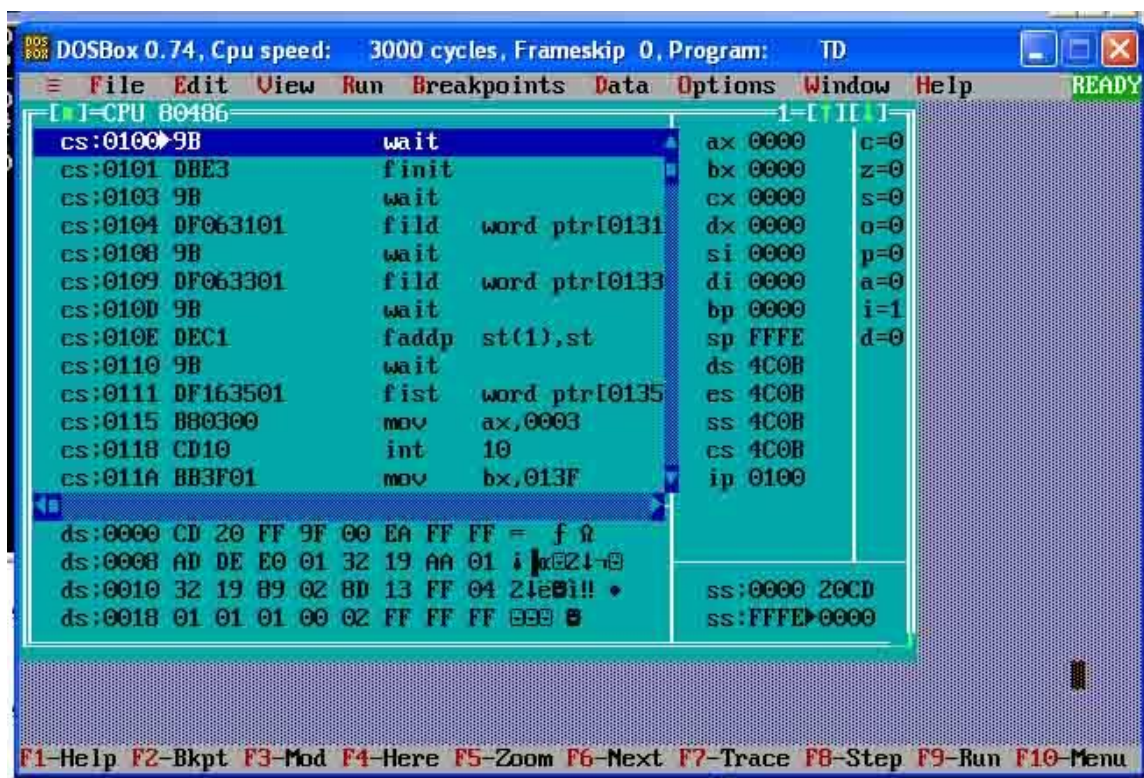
DOSBox 0.74, Cpu speed: 3000 cycles, Frameskip 0, Program: TD

≡ File Edit View Run Breakpoints Data Options Window Help READY

[■]=CPU 80486 1=[↑][↓]=

| | | | | | |
|---|---|---|---|---|---|
| cs:0100►9B | wait | | ax 0000 | c=0 |
| cs:0101 DBE3 | finit | | bx 0000 | z=0 |
| cs:0103 9B | wait | | cx 0000 | s=0 |
| cs:0104 DF063101 | fild | word ptr[0131 | dx 0000 | o=0 |
| cs:0108 9B | wait | | si 0000 | p=0 |
| cs:0109 DF063301 | fild | word ptr[0133 | di 0000 | a=0 |
| cs:010D 9B | wait | | bp 0000 | i=1 |
| cs:010E DEC1 | faddp | st(1),st | sp FFFE | d=0 |
| cs:0110 9B | wait | | ds 4C0B | |
| cs:0111 DF163501 | fist | word ptr[0135 | es 4C0B | |
| cs:0115 B80300 | mov | ax,0003 | ss 4C0B | |
| cs:0118 CD10 | int | 10 | cs 4C0B | |
| cs:011A BB3F01 | mov | bx,013F | ip 0100 | |

ds:0000 CD 20 FF 9F 00 EA FF FF = ƒ Ω
ds:0008 AD DE E0 01 32 19 AA 01 ¡ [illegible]
ds:0010 32 19 B9 02 BD 13 FF 04 2↓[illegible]!! •
ds:0018 01 01 01 00 02 FF FF FF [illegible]

ss:0000 20CD
ss:FFFE►0000

F1-Help F2-Bkpt F3-Mod F4-Here F5-Zoom F6-Next F7-Trace F8-Step F9-Run F10-Menu